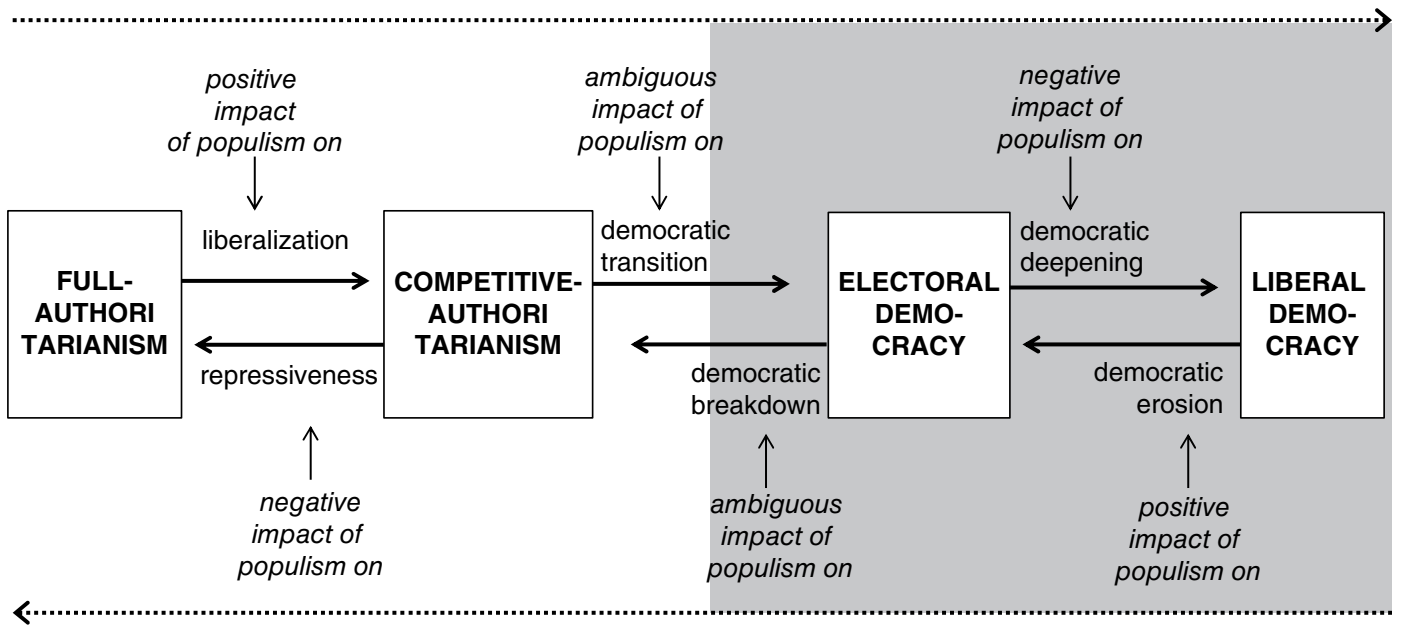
positive impact of populism on

ambiguous impact of populism on

negative impact of populism on

liberalization

democratic transition

democratic deepening

FULL-AUTHORITARIANISM

COMPETITIVE-AUTHORITARIANISM

ELECTORAL DEMOCRACY

LIBERAL DEMOCRACY

repressiveness

democratic breakdown

democratic erosion

negative impact of populism on

ambiguous impact of populism on

positive impact of populism on